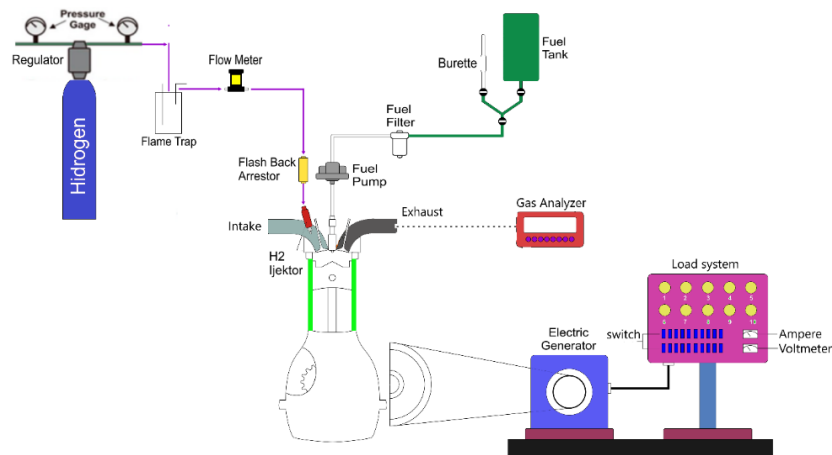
Pressure Gage

Regulator

Hydrogen

Flame Trap

Flow Meter

Flash Back Arrestor

Fuel Filter

Fuel Pump

Burette

Fuel Tank

Intake

Exhaust

Gas Analyzer

H2 Ijektor

Load system

1 2 3 4 5

6 7 8 9 10

switch

Ampere

Voltmeter

Electric Generator